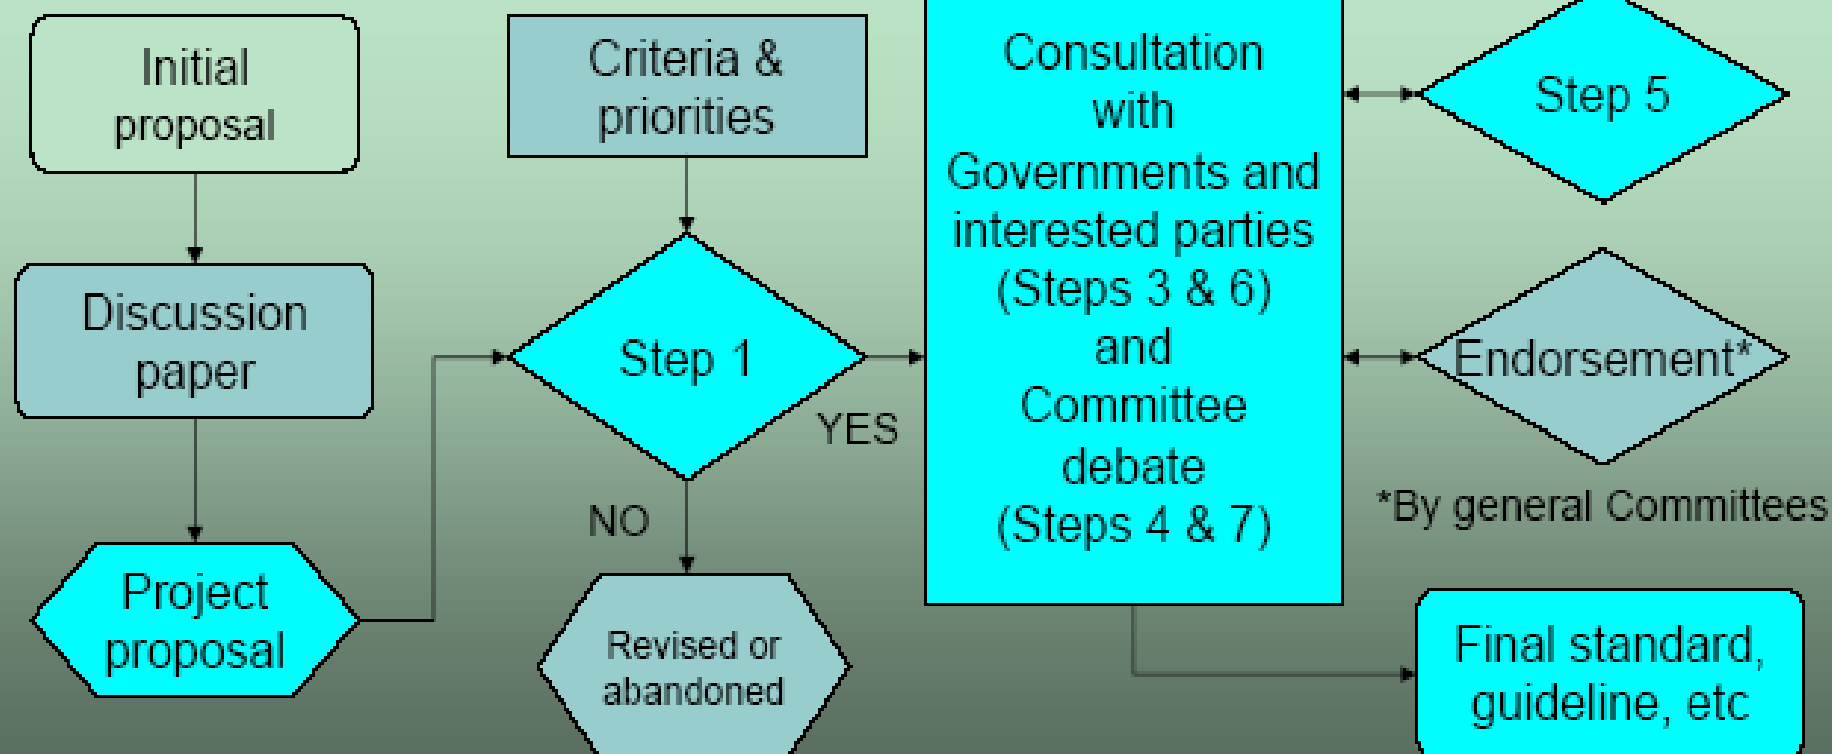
Initial proposal

Discussion paper

Project proposal

Criteria & priorities

Step 1

YES

NO

Revised or abandoned

Consultation with Governments and interested parties (Steps 3 & 6) and Committee debate (Steps 4 & 7)

Step 5

Endorsement*

*By general Committees

Final standard, guideline, etc